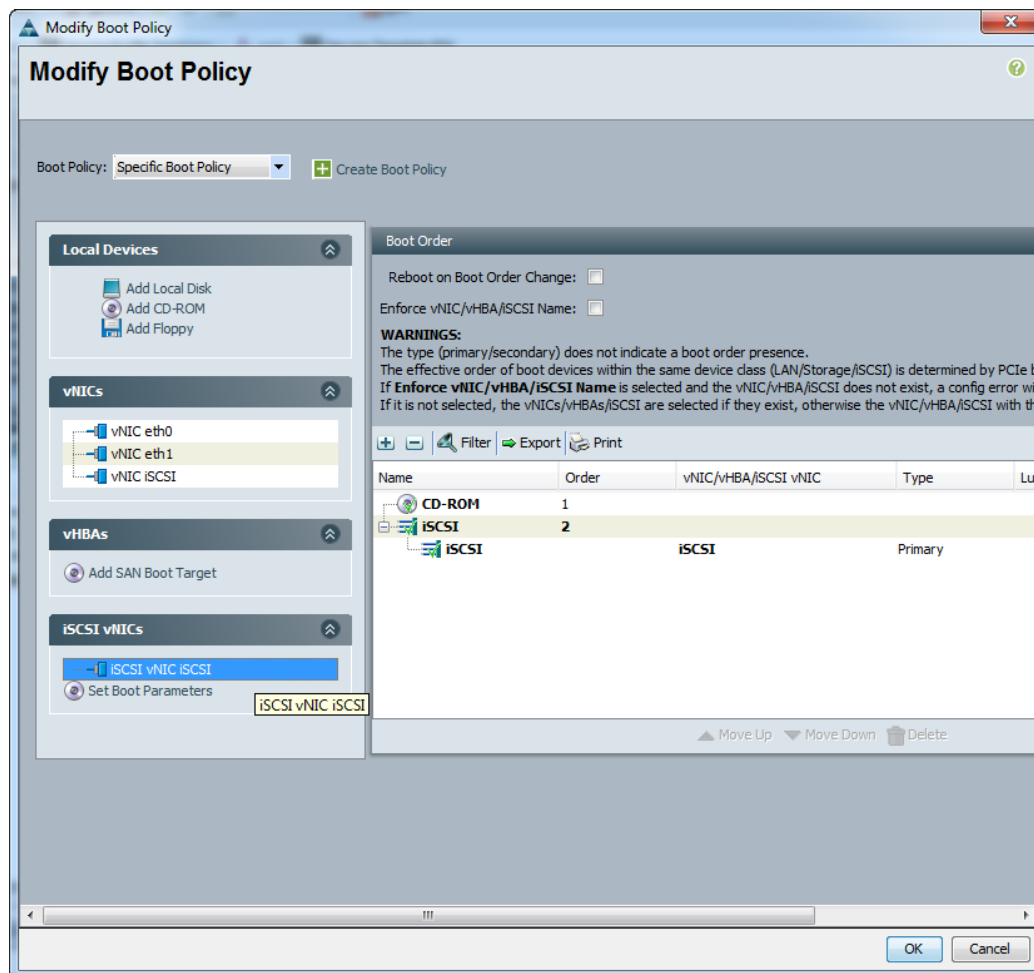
Modify Boot Policy

Modify Boot Policy

Boot Policy: Specific Boot Policy

Create Boot Policy

Local Devices

Add Local Disk
Add CD-ROM
Add Floppy

vNICs

vNIC eth0
vNIC eth1
vNIC iSCSI

vHBAs

Add SAN Boot Target

iSCSI vNICs

iSCSI vNIC iSCSI
Set Boot Parameters

iSCSI vNIC iSCSI

Boot Order

Reboot on Boot Order Change:

Enforce vNIC/vHBA/iSCSI Name:

WARNINGS:
The type (primary/secondary) does not indicate a boot order presence.
The effective order of boot devices within the same device class (LAN/Storage/iSCSI) is determined by PCIe b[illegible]
If Enforce vNIC/vHBA/iSCSI Name is selected and the vNIC/vHBA/iSCSI does not exist, a config error wi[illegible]
If it is not selected, the vNICs/vHBAs/iSCSI are selected if they exist, otherwise the vNIC/vHBA/iSCSI with th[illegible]

Filter Export Print

| Name | Order | vNIC/vHBA/iSCSI vNIC | Type | Lu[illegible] |
|---|---|---|---|---|
| CD-ROM | 1 | | | |
| iSCSI | 2 | | | |
| iSCSI | | iSCSI | Primary | |

Move Up Move Down Delete

OK Cancel